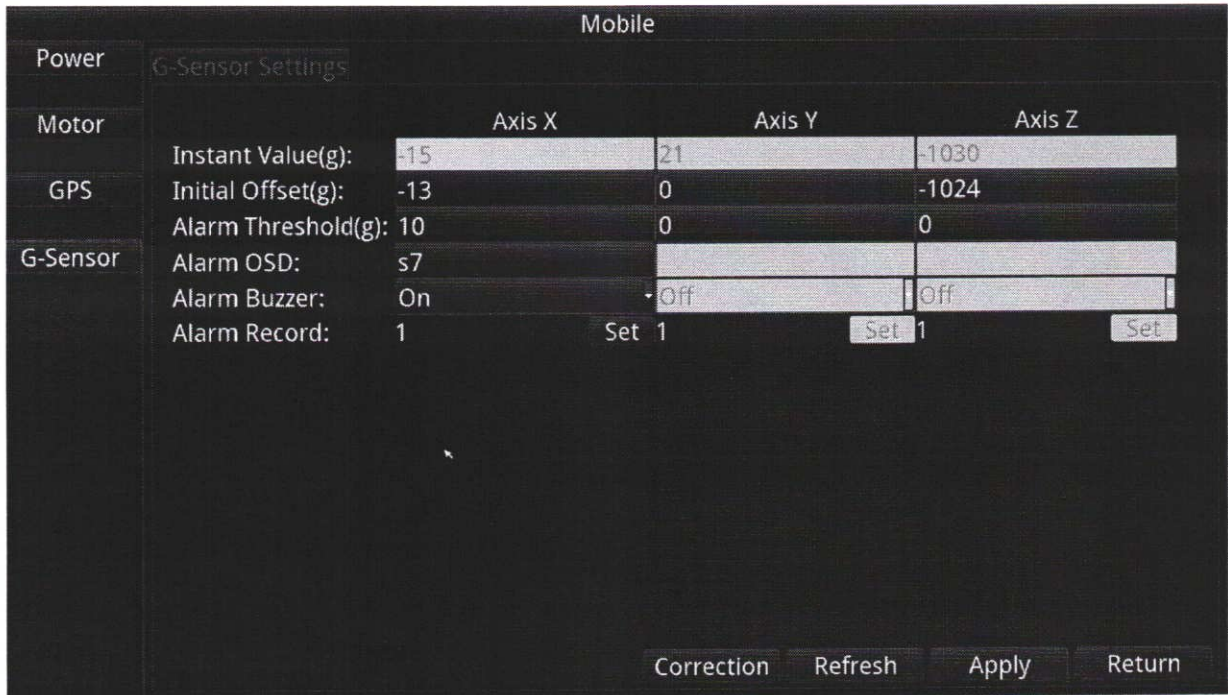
Mobile

Power
Motor
GPS
G-Sensor

G-Sensor Settings

| | Axis X | Axis Y | Axis Z |
|---|---|---|---|
| Instant Value(g): | -15 | 21 | -1030 |
| Initial Offset(g): | -13 | 0 | -1024 |
| Alarm Threshold(g): | 10 | 0 | 0 |
| Alarm OSD: | s7 | | |
| Alarm Buzzer: | On | Off | Off |
| Alarm Record: | 1 Set | 1 Set | 1 Set |

Correction Refresh Apply Return